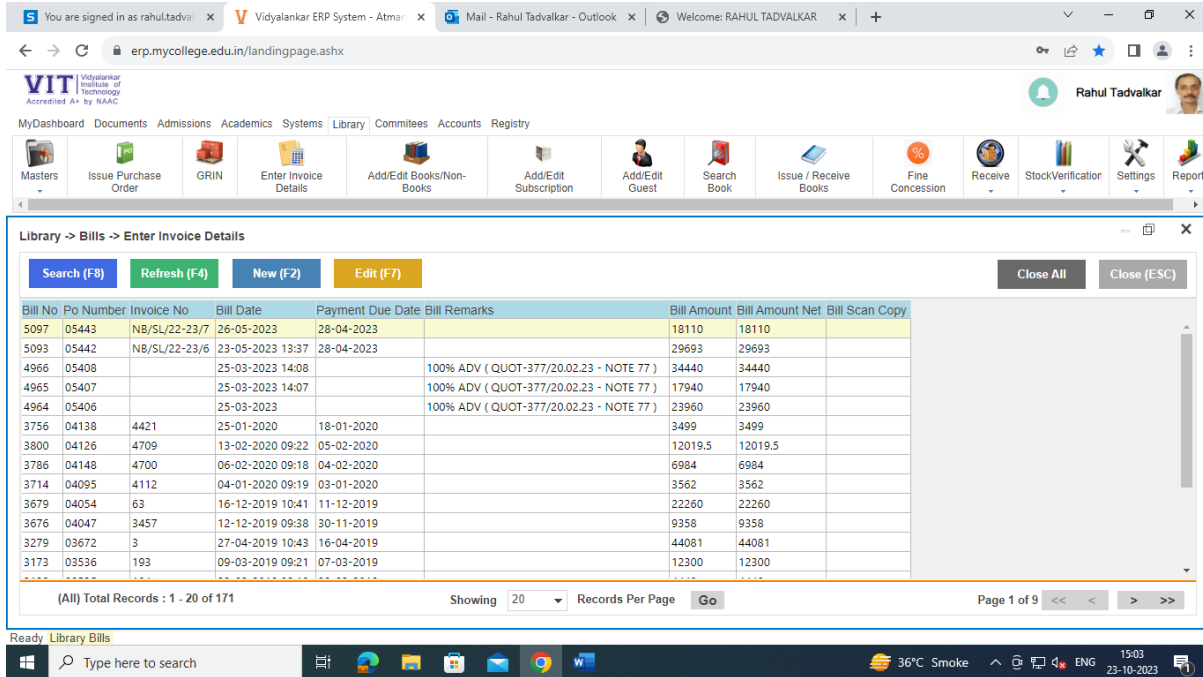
You are signed in as rahul.tadval × | Vidyalankar ERP System - Atman × | Mail - Rahul Tadvalkar - Outlook × | Welcome: RAHUL TADVALKAR × | +

erp.mycollege.edu.in/landingpage.ashx

VIT Vidyalankar Institute of Technology
Accredited A+ by NAAC

Rahul Tadvalkar

MyDashboard Documents Admissions Academics Systems Library Commitees Accounts Registry

Masters | Issue Purchase Order | GRIN | Enter Invoice Details | Add/Edit Books/Non-Books | Add/Edit Subscription | Add/Edit Guest | Search Book | Issue / Receive Books | Fine Concession | Receive | StockVerification | Settings | Report

Library -> Bills -> Enter Invoice Details

Search (F8) Refresh (F4) New (F2) Edit (F7) Close All Close (ESC)

| Bill No | Po Number | Invoice No | Bill Date | Payment Due Date | Bill Remarks | Bill Amount | Bill Amount Net | Bill Scan Copy |
|---|---|---|---|---|---|---|---|---|
| 5097 | 05443 | NB/SL/22-23/7 | 26-05-2023 | 28-04-2023 | | 18110 | 18110 | |
| 5093 | 05442 | NB/SL/22-23/6 | 23-05-2023 13:37 | 28-04-2023 | | 29693 | 29693 | |
| 4966 | 05408 | | 25-03-2023 14:08 | | 100% ADV ( QUOT-377/20.02.23 - NOTE 77 ) | 34440 | 34440 | |
| 4965 | 05407 | | 25-03-2023 14:07 | | 100% ADV ( QUOT-377/20.02.23 - NOTE 77 ) | 17940 | 17940 | |
| 4964 | 05406 | | 25-03-2023 | | 100% ADV ( QUOT-377/20.02.23 - NOTE 77 ) | 23960 | 23960 | |
| 3756 | 04138 | 4421 | 25-01-2020 | 18-01-2020 | | 3499 | 3499 | |
| 3800 | 04126 | 4709 | 13-02-2020 09:22 | 05-02-2020 | | 12019.5 | 12019.5 | |
| 3786 | 04148 | 4700 | 06-02-2020 09:18 | 04-02-2020 | | 6984 | 6984 | |
| 3714 | 04095 | 4112 | 04-01-2020 09:19 | 03-01-2020 | | 3562 | 3562 | |
| 3679 | 04054 | 63 | 16-12-2019 10:41 | 11-12-2019 | | 22260 | 22260 | |
| 3676 | 04047 | 3457 | 12-12-2019 09:38 | 30-11-2019 | | 9358 | 9358 | |
| 3279 | 03672 | 3 | 27-04-2019 10:43 | 16-04-2019 | | 44081 | 44081 | |
| 3173 | 03536 | 193 | 09-03-2019 09:21 | 07-03-2019 | | 12300 | 12300 | |

(All) Total Records : 1 - 20 of 171 Showing 20 Records Per Page Go Page 1 of 9 << < > >>

Ready Library Bills

Type here to search 36°C Smoke ENG 15:03 23-10-2023